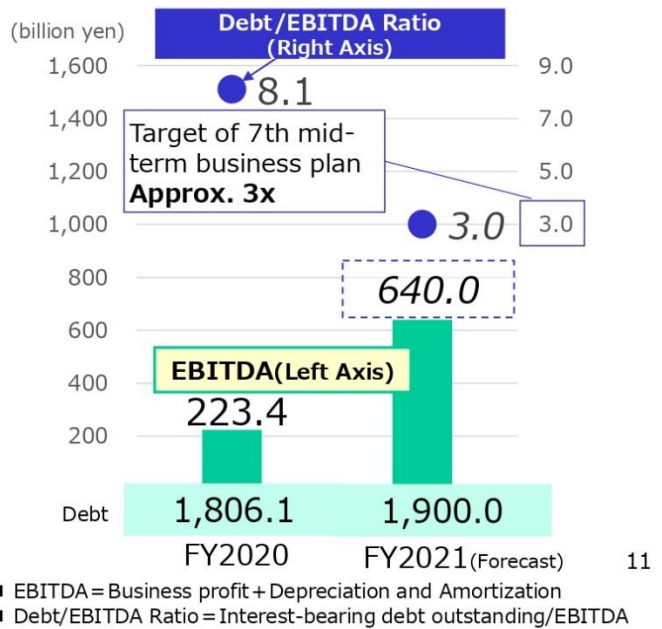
(billion yen)

Debt/EBITDA Ratio
(Right Axis)

1,600
1,400
1,200
1,000
800
600
400
200

9.0
7.0
5.0
3.0

8.1

Target of 7th mid-term business plan
**Approx. 3x**

3.0

640.0

EBITDA(Left Axis)

223.4

| Debt | 1,806.1 | 1,900.0 |
|---|---|---|

FY2020
FY2021(Forecast)

11

EBITDA＝Business profit＋Depreciation and Amortization
Debt/EBITDA Ratio＝Interest-bearing debt outstanding/EBITDA